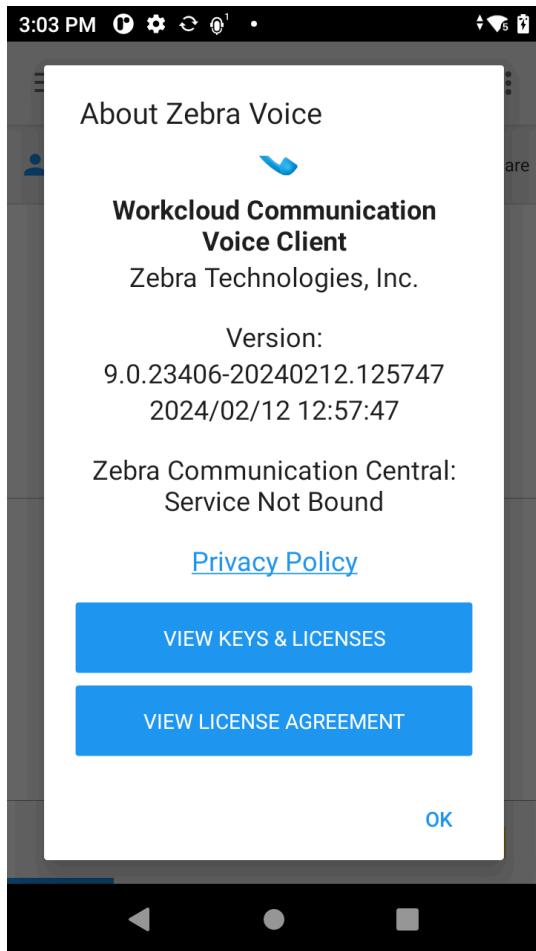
3:03 PM

About Zebra Voice

Workcloud Communication Voice Client
Zebra Technologies, Inc.

Version:
9.0.23406-20240212.125747
2024/02/12 12:57:47

Zebra Communication Central:
Service Not Bound

Privacy Policy

VIEW KEYS & LICENSES

VIEW LICENSE AGREEMENT

OK

are